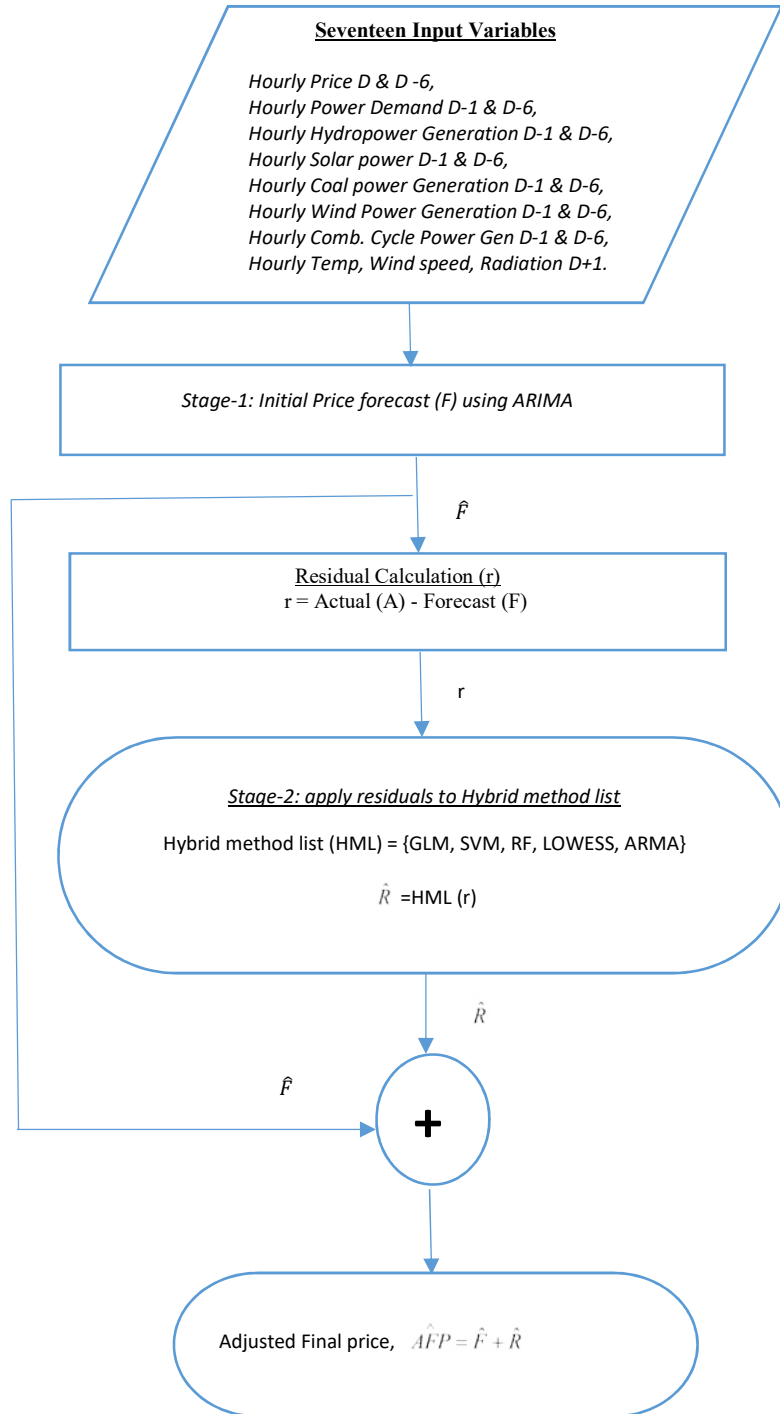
Seventeen Input Variables

Hourly Price D & D -6,
Hourly Power Demand D-1 & D-6,
Hourly Hydropower Generation D-1 & D-6,
Hourly Solar power D-1 & D-6,
Hourly Coal power Generation D-1 & D-6,
Hourly Wind Power Generation D-1 & D-6,
Hourly Comb. Cycle Power Gen D-1 & D-6,
Hourly Temp, Wind speed, Radiation D+1.

Stage-1: Initial Price forecast (F) using ARIMA

$\hat{F}$

Residual Calculation (r)
r = Actual (A) - Forecast (F)

r

Stage-2: apply residuals to Hybrid method list

Hybrid method list (HML) = {GLM, SVM, RF, LOWESS, ARMA}

$\hat{R}$ =HML (r)

$\hat{R}$

$\hat{F}$

+

Adjusted Final price, $\hat{AFP} = \hat{F} + \hat{R}$